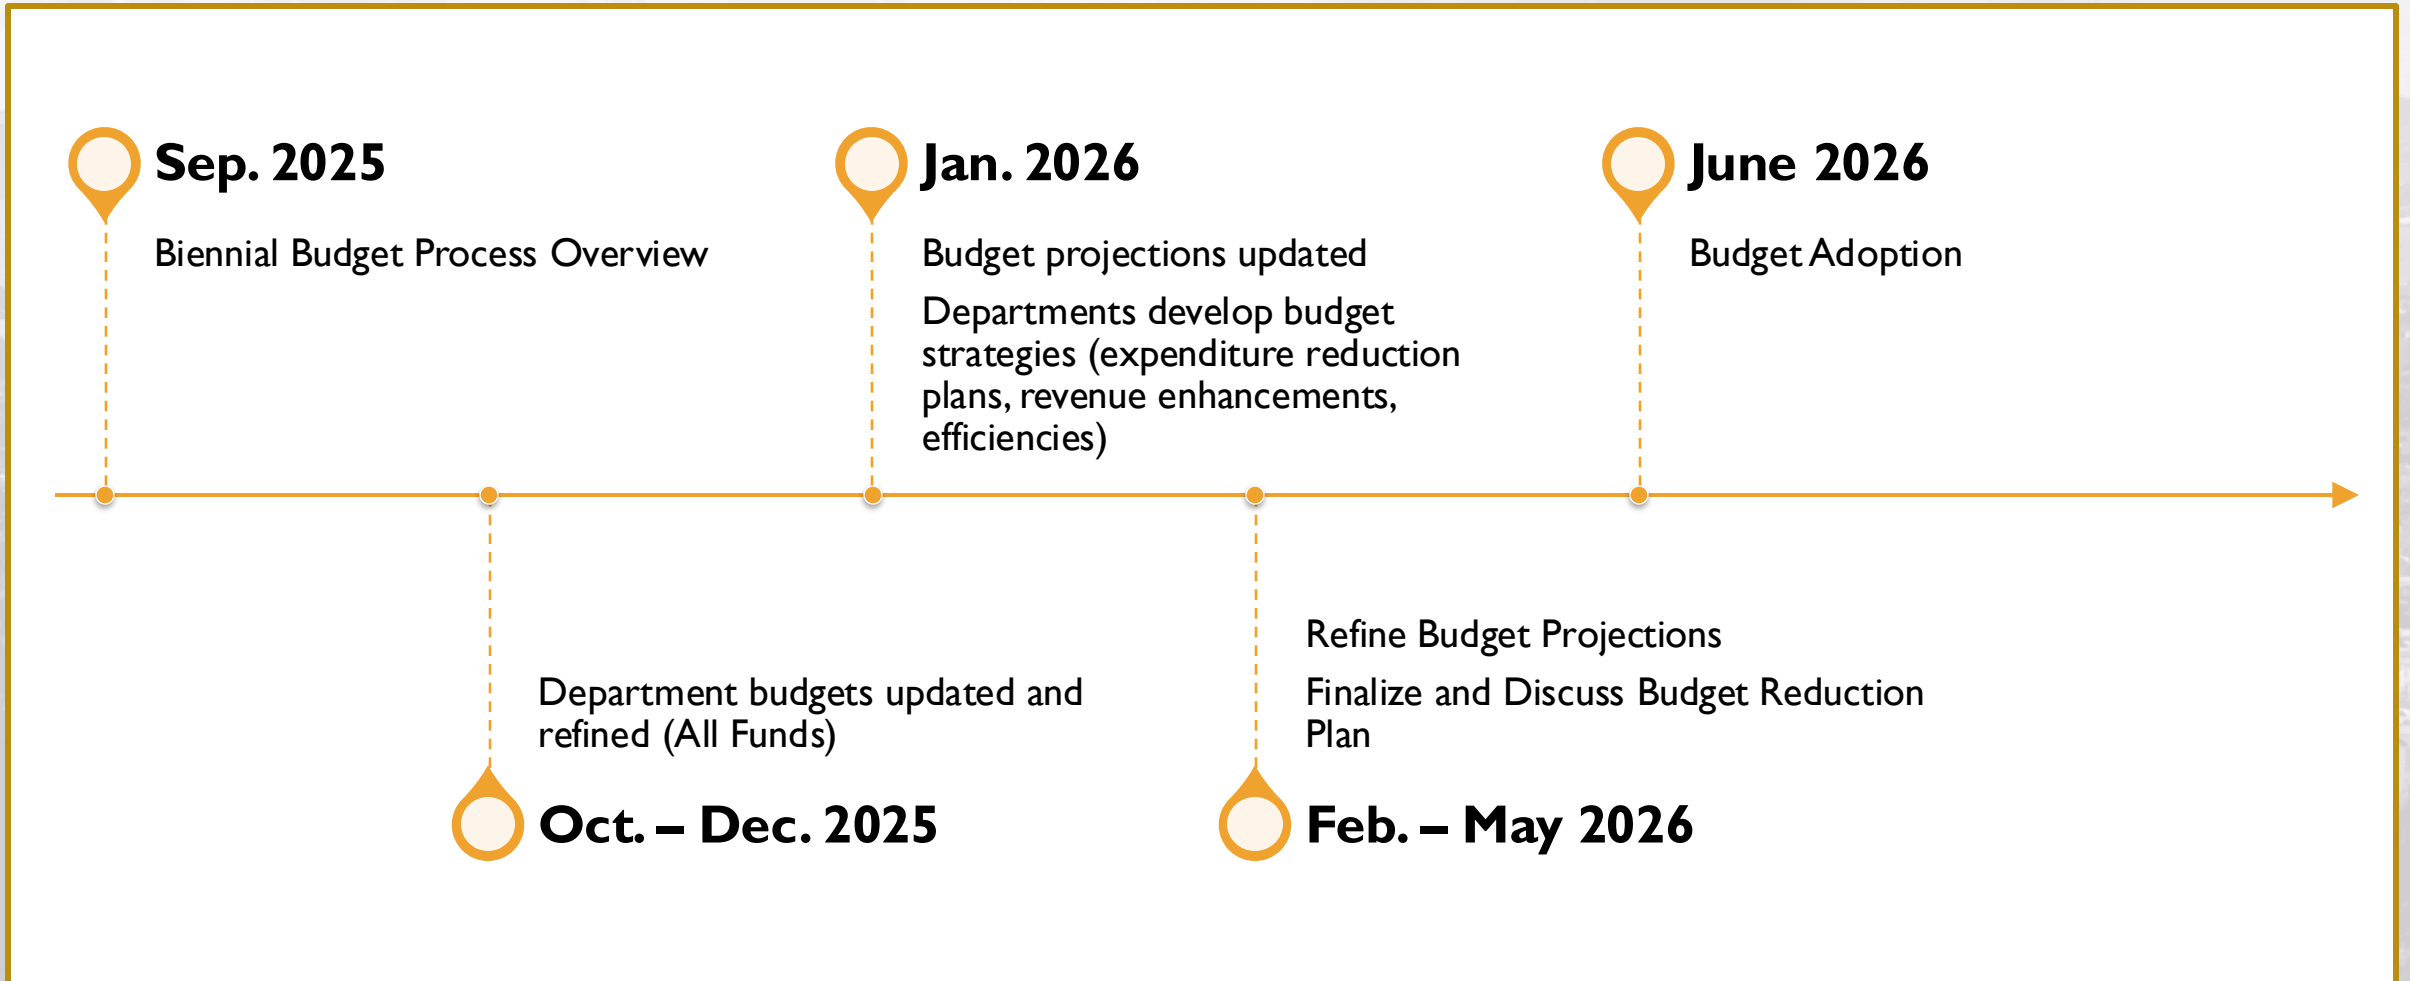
Sep. 2025

Biennial Budget Process Overview

Jan. 2026

Budget projections updated

Departments develop budget strategies (expenditure reduction plans, revenue enhancements, efficiencies)

June 2026

Budget Adoption

Department budgets updated and refined (All Funds)

Oct. – Dec. 2025

Refine Budget Projections

Finalize and Discuss Budget Reduction Plan

Feb. – May 2026